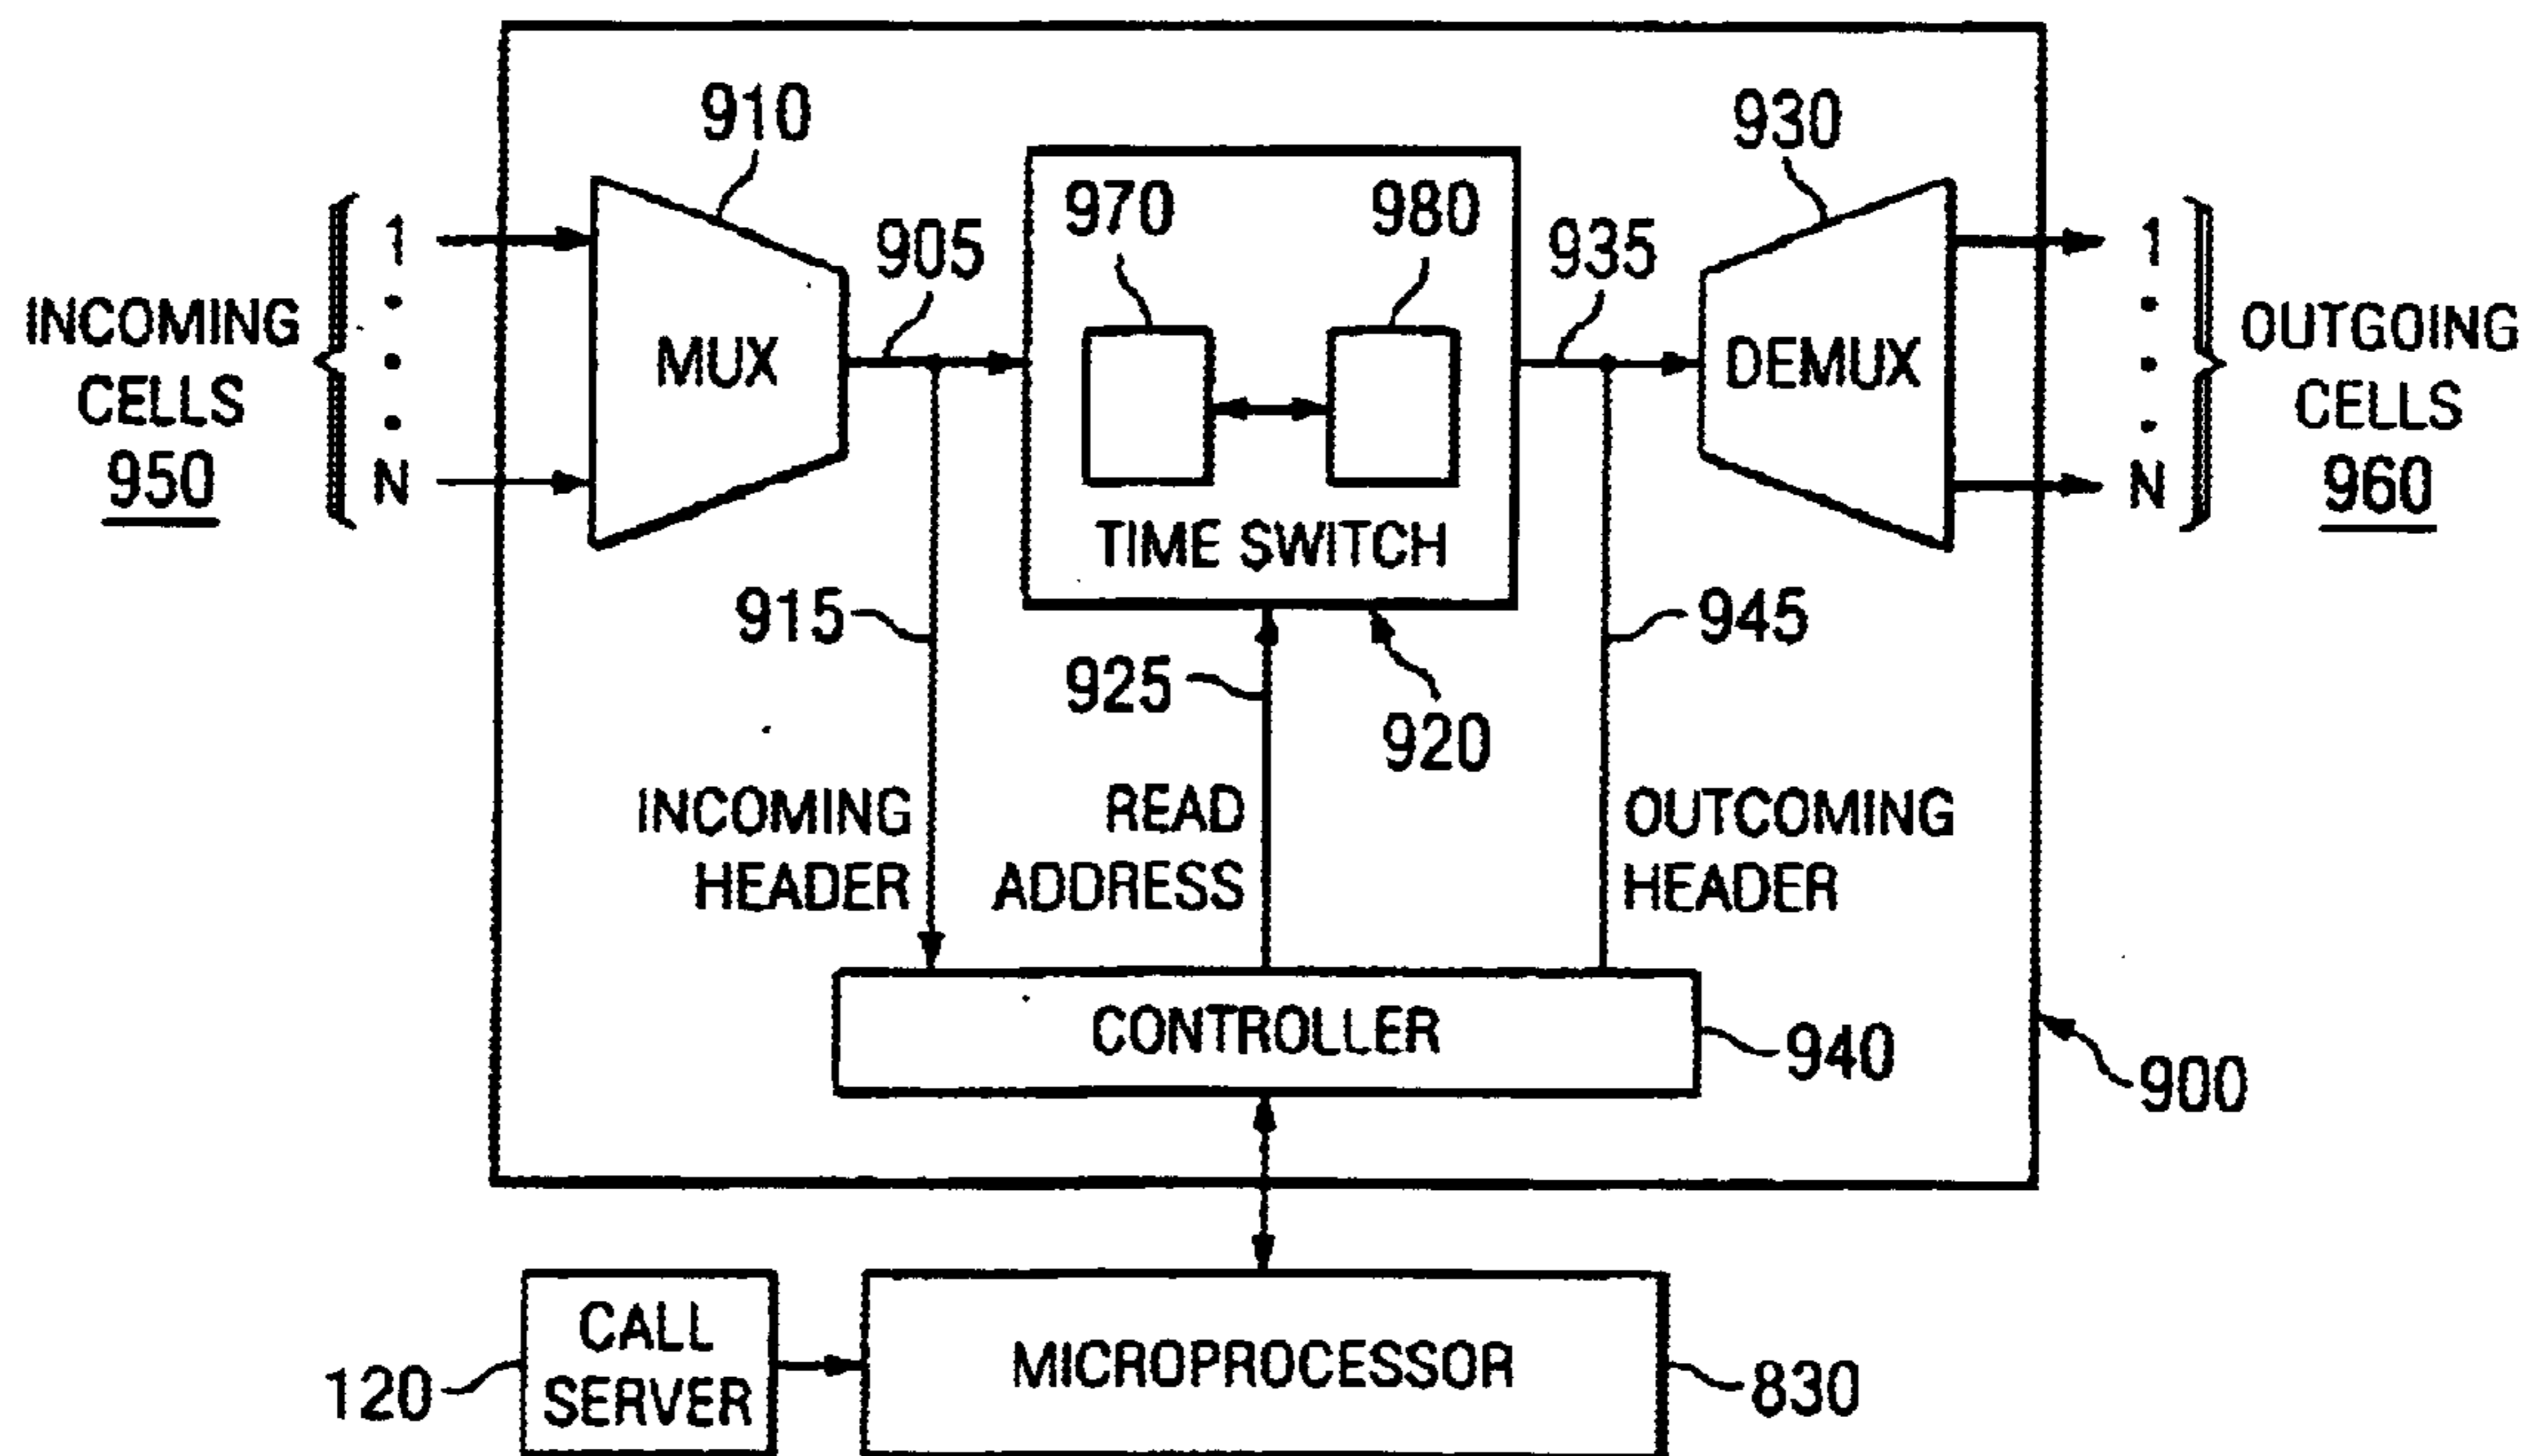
910

930

970

980

905

935

INCOMING CELLS 950

1

N

MUX

DEMUX

1

N

OUTGOING CELLS 960

TIME SWITCH

915

925

920

945

INCOMING HEADER

READ ADDRESS

OUTCOMING HEADER

CONTROLLER

940

900

120

CALL SERVER

MICROPROCESSOR

830